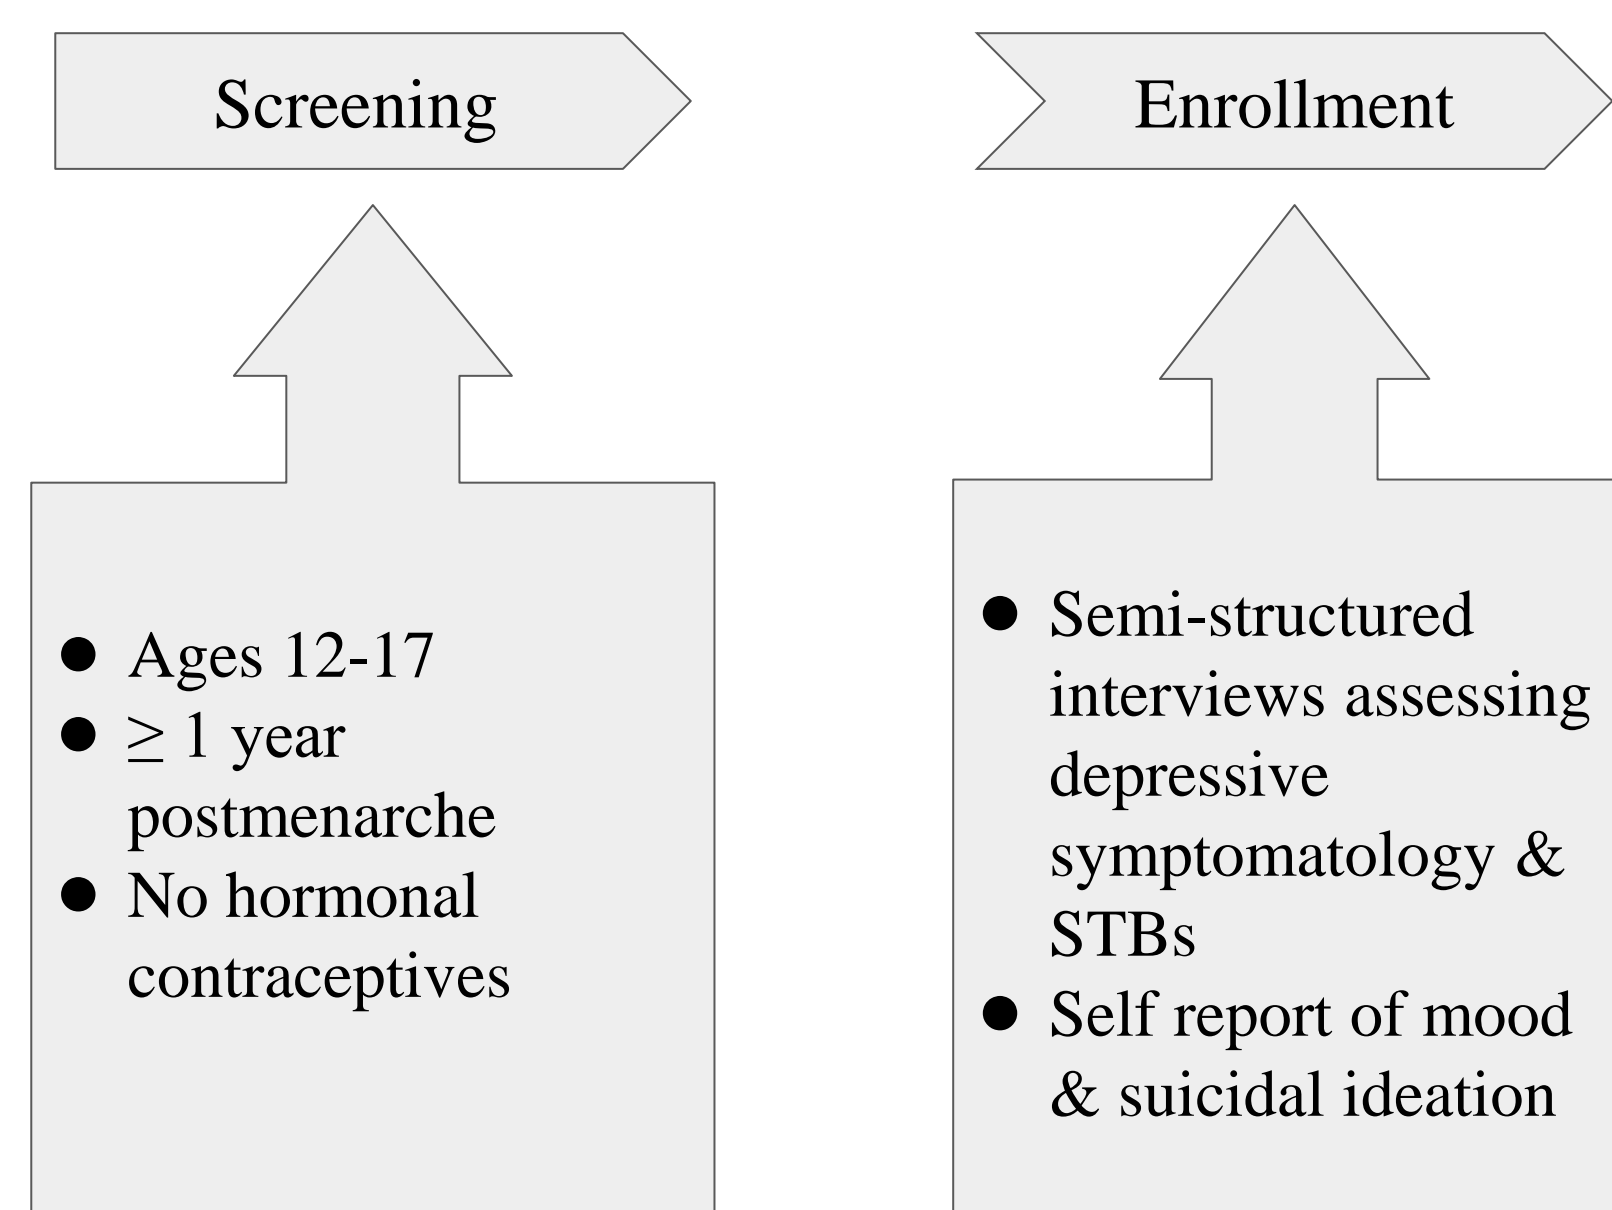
Screening

Enrollment

- Ages 12-17
- $\geq$ 1 year postmenarche
- No hormonal contraceptives

- Semi-structured interviews assessing depressive symptomatology & STBs
- Self report of mood & suicidal ideation